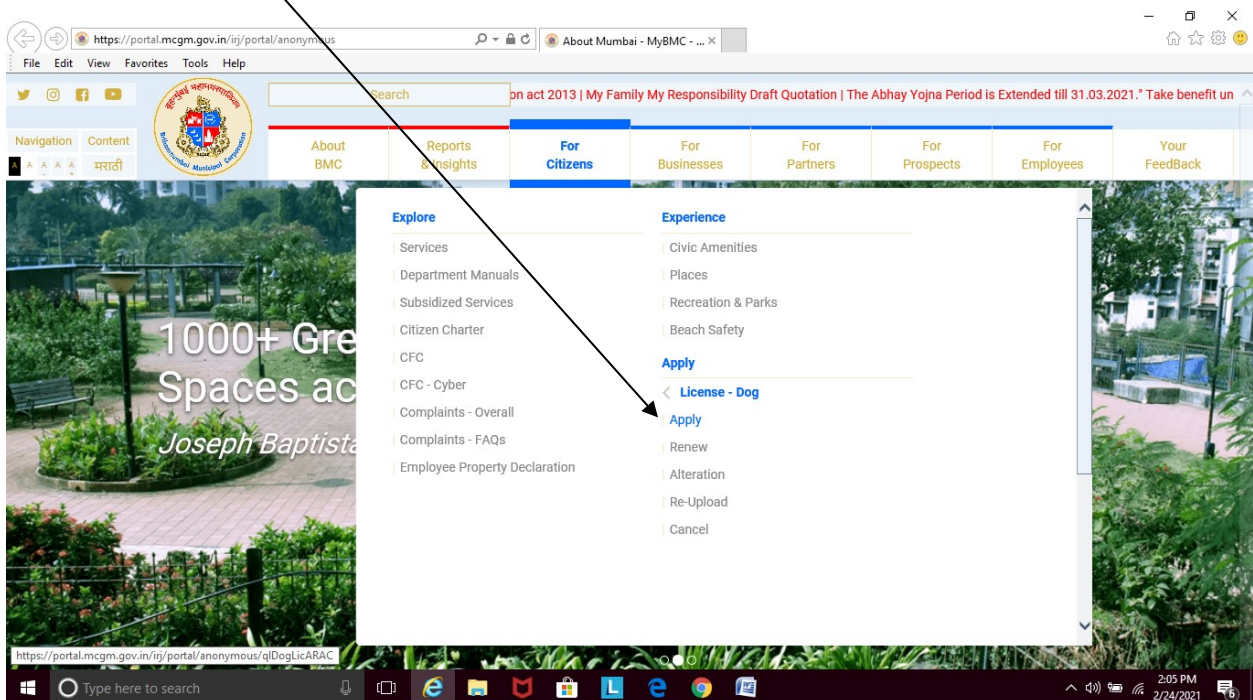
https://portal.mcgm.gov.in/irj/portal/anonymous
About Mumbai - MyBMC - ...
File Edit View Favorites Tools Help

Search
on act 2013 | My Family My Responsibility Draft Quotation | The Abhay Yojna Period is Extended till 31.03.2021." Take benefit un

Navigation Content
A A A A A मराठी

About BMC
Reports & Insights
For Citizens
For Businesses
For Partners
For Prospects
For Employees
Your FeedBack

Explore
Services
Department Manuals
Subsidized Services
Citizen Charter
CFC
CFC - Cyber
Complaints - Overall
Complaints - FAQs
Employee Property Declaration

Experience
Civic Amenities
Places
Recreation & Parks
Beach Safety

Apply
License - Dog
Apply
Renew
Alteration
Re-Upload
Cancel

1000+ Gre
Spaces ac
Joseph Baptista

https://portal.mcgm.gov.in/irj/portal/anonymous/qlDogLicARAC

Type here to search
2:05 PM
2/24/2021
6